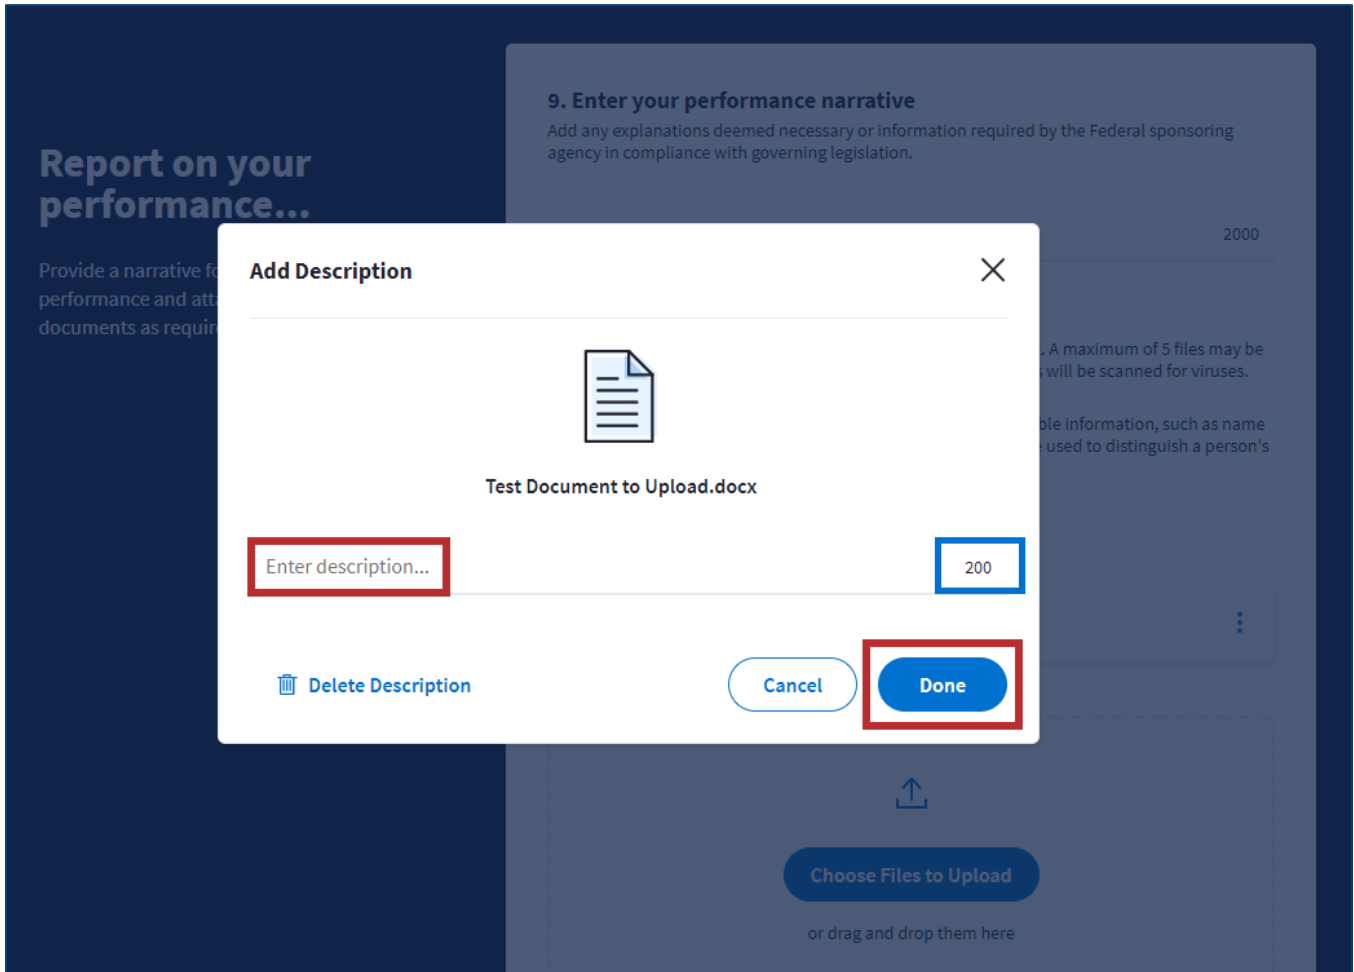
Report on your performance...

Provide a narrative fo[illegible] performance and att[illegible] documents as requir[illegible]

9. Enter your performance narrative

Add any explanations deemed necessary or information required by the Federal sponsoring agency in compliance with governing legislation.

2000

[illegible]. A maximum of 5 files may be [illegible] will be scanned for viruses.

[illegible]ble information, such as name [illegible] used to distinguish a person's

Add Description

Test Document to Upload.docx

Enter description...

200

Delete Description

Cancel

Done

Choose Files to Upload

or drag and drop them here